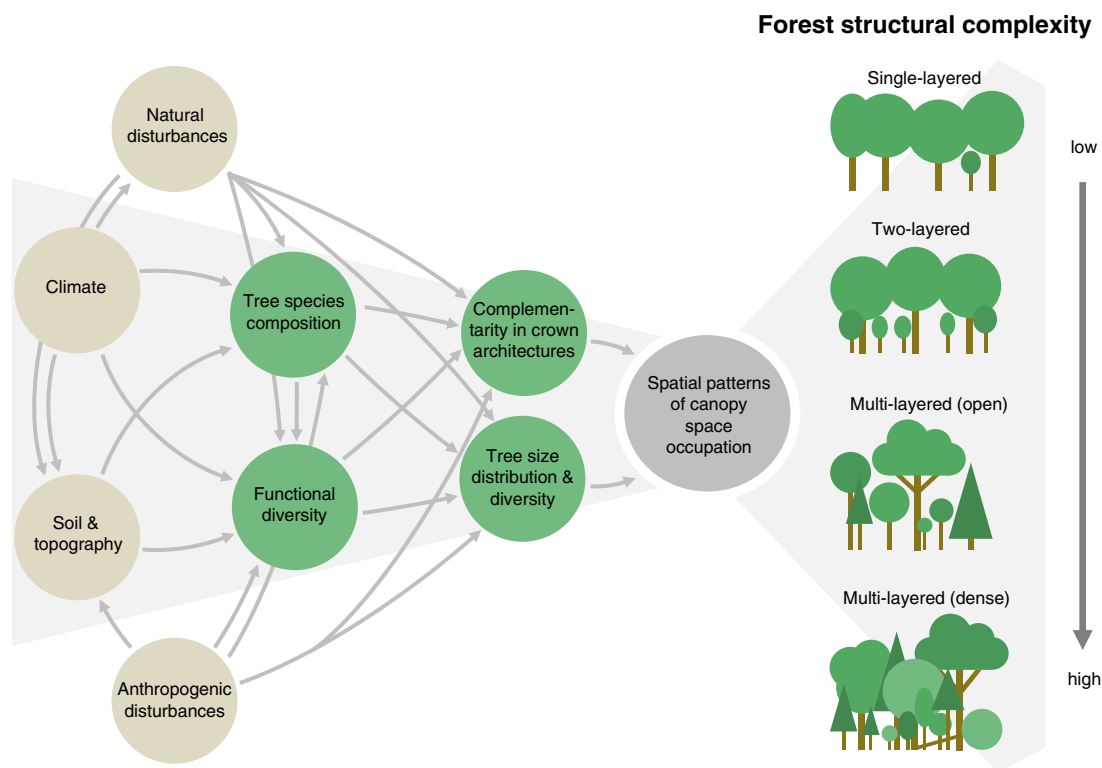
Forest structural complexity

Natural disturbances

Climate

Soil & topography

Anthropogenic disturbances

Tree species composition

Functional diversity

Complementarity in crown architectures

Tree size distribution & diversity

Spatial patterns of canopy space occupation

Single-layered

Two-layered

Multi-layered (open)

Multi-layered (dense)

low

high